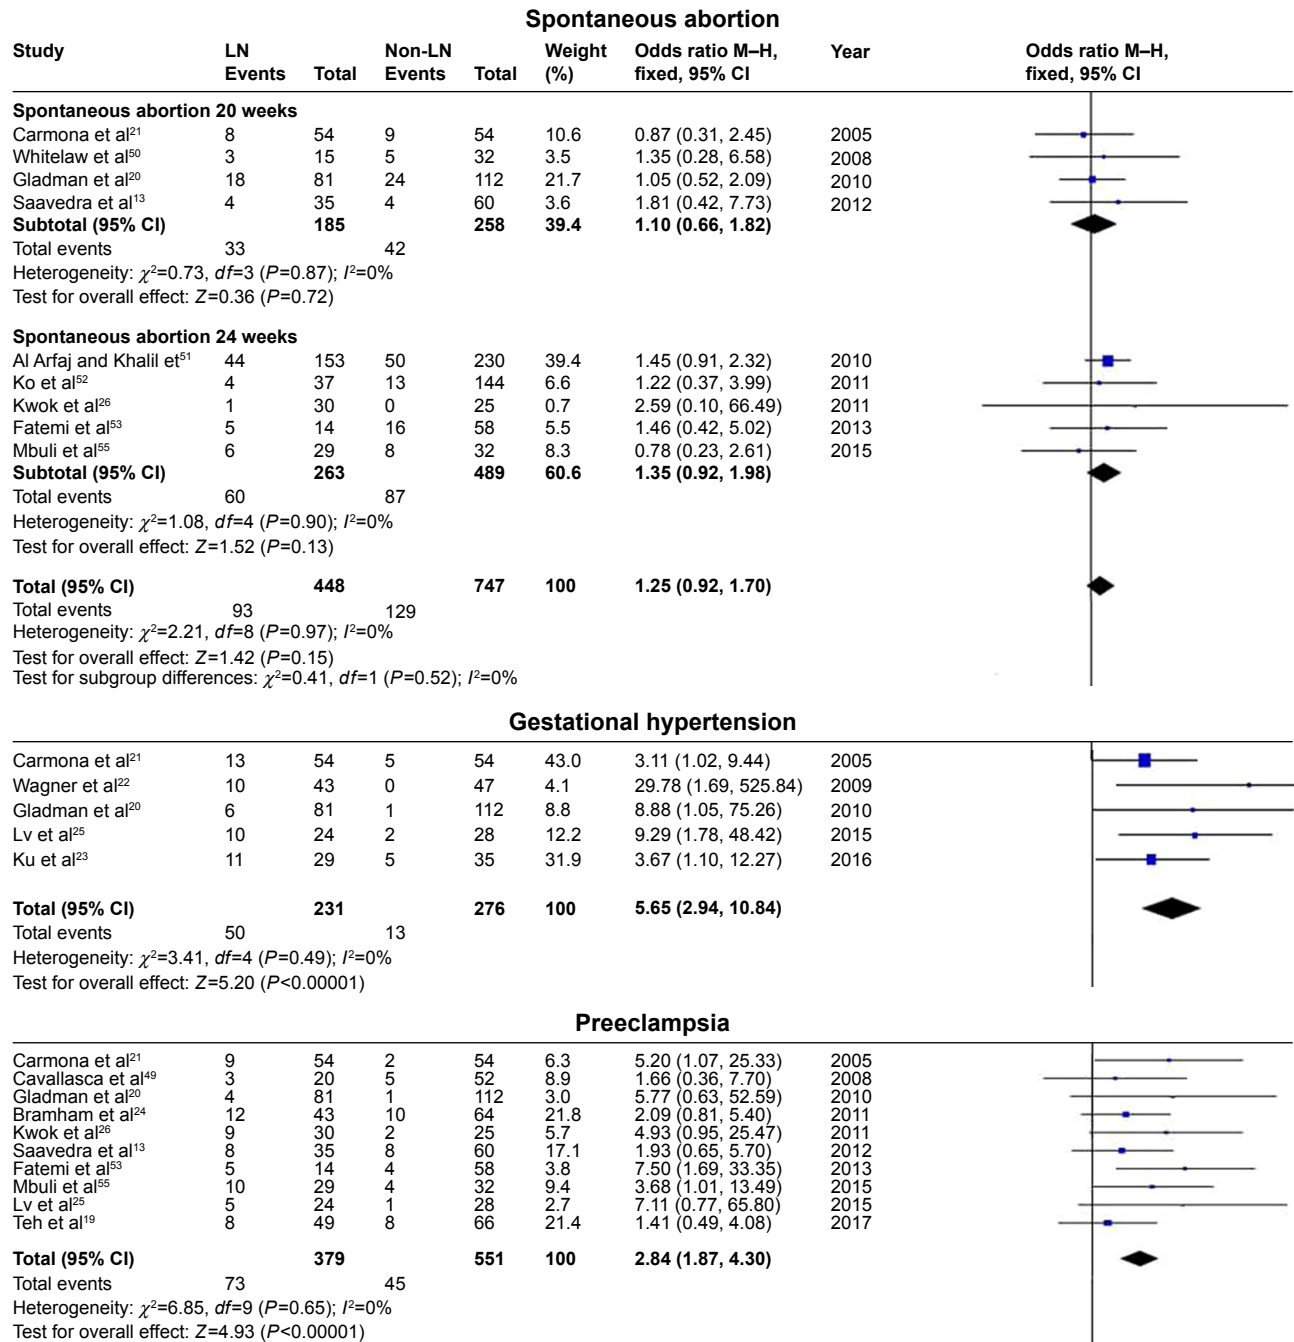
Spontaneous abortion

| Study | LN Events | Total | Non-LN Events | Total | Weight (%) | Odds ratio M–H, fixed, 95% CI | Year |
|---|---|---|---|---|---|---|---|
| **Spontaneous abortion 20 weeks** | | | | | | | |
| Carmona et al$^{21}$ | 8 | 54 | 9 | 54 | 10.6 | 0.87 (0.31, 2.45) | 2005 |
| Whitelaw et al$^{50}$ | 3 | 15 | 5 | 32 | 3.5 | 1.35 (0.28, 6.58) | 2008 |
| Gladman et al$^{20}$ | 18 | 81 | 24 | 112 | 21.7 | 1.05 (0.52, 2.09) | 2010 |
| Saavedra et al$^{13}$ | 4 | 35 | 4 | 60 | 3.6 | 1.81 (0.42, 7.73) | 2012 |
| **Subtotal (95% CI)** | | **185** | | **258** | **39.4** | **1.10 (0.66, 1.82)** | |
| Total events | 33 | | 42 | | | | |

Heterogeneity: $\chi^2$=0.73, $df$=3 ($P$=0.87); $I^2$=0%
Test for overall effect: $Z$=0.36 ($P$=0.72)

| Study | LN Events | Total | Non-LN Events | Total | Weight (%) | Odds ratio M–H, fixed, 95% CI | Year |
|---|---|---|---|---|---|---|---|
| **Spontaneous abortion 24 weeks** | | | | | | | |
| Al Arfaj and Khalil et$^{51}$ | 44 | 153 | 50 | 230 | 39.4 | 1.45 (0.91, 2.32) | 2010 |
| Ko et al$^{52}$ | 4 | 37 | 13 | 144 | 6.6 | 1.22 (0.37, 3.99) | 2011 |
| Kwok et al$^{26}$ | 1 | 30 | 0 | 25 | 0.7 | 2.59 (0.10, 66.49) | 2011 |
| Fatemi et al$^{53}$ | 5 | 14 | 16 | 58 | 5.5 | 1.46 (0.42, 5.02) | 2013 |
| Mbuli et al$^{55}$ | 6 | 29 | 8 | 32 | 8.3 | 0.78 (0.23, 2.61) | 2015 |
| **Subtotal (95% CI)** | | **263** | | **489** | **60.6** | **1.35 (0.92, 1.98)** | |
| Total events | 60 | | 87 | | | | |

Heterogeneity: $\chi^2$=1.08, $df$=4 ($P$=0.90); $I^2$=0%
Test for overall effect: $Z$=1.52 ($P$=0.13)

| | | | | | | | |
|---|---|---|---|---|---|---|---|
| **Total (95% CI)** | | **448** | | **747** | **100** | **1.25 (0.92, 1.70)** | |
| Total events | 93 | | 129 | | | | |

Heterogeneity: $\chi^2$=2.21, $df$=8 ($P$=0.97); $I^2$=0%
Test for overall effect: $Z$=1.42 ($P$=0.15)
Test for subgroup differences: $\chi^2$=0.41, $df$=1 ($P$=0.52); $I^2$=0%

Odds ratio M–H, fixed, 95% CI

Gestational hypertension

| Study | LN Events | Total | Non-LN Events | Total | Weight (%) | Odds ratio | Year |
|---|---|---|---|---|---|---|---|
| Carmona et al$^{21}$ | 13 | 54 | 5 | 54 | 43.0 | 3.11 (1.02, 9.44) | 2005 |
| Wagner et al$^{22}$ | 10 | 43 | 0 | 47 | 4.1 | 29.78 (1.69, 525.84) | 2009 |
| Gladman et al$^{20}$ | 6 | 81 | 1 | 112 | 8.8 | 8.88 (1.05, 75.26) | 2010 |
| Lv et al$^{25}$ | 10 | 24 | 2 | 28 | 12.2 | 9.29 (1.78, 48.42) | 2015 |
| Ku et al$^{23}$ | 11 | 29 | 5 | 35 | 31.9 | 3.67 (1.10, 12.27) | 2016 |
| **Total (95% CI)** | | **231** | | **276** | **100** | **5.65 (2.94, 10.84)** | |
| Total events | 50 | | 13 | | | | |

Heterogeneity: $\chi^2$=3.41, $df$=4 ($P$=0.49); $I^2$=0%
Test for overall effect: $Z$=5.20 ($P$<0.00001)

Preeclampsia

| Study | LN Events | Total | Non-LN Events | Total | Weight (%) | Odds ratio | Year |
|---|---|---|---|---|---|---|---|
| Carmona et al$^{21}$ | 9 | 54 | 2 | 54 | 6.3 | 5.20 (1.07, 25.33) | 2005 |
| Cavallasca et al$^{49}$ | 3 | 20 | 5 | 52 | 8.9 | 1.66 (0.36, 7.70) | 2008 |
| Gladman et al$^{20}$ | 4 | 81 | 1 | 112 | 3.0 | 5.77 (0.63, 52.59) | 2010 |
| Bramham et al$^{24}$ | 12 | 43 | 10 | 64 | 21.8 | 2.09 (0.81, 5.40) | 2011 |
| Kwok et al$^{26}$ | 9 | 30 | 2 | 25 | 5.7 | 4.93 (0.95, 25.47) | 2011 |
| Saavedra et al$^{13}$ | 8 | 35 | 8 | 60 | 17.1 | 1.93 (0.65, 5.70) | 2012 |
| Fatemi et al$^{53}$ | 5 | 14 | 4 | 58 | 3.8 | 7.50 (1.69, 33.35) | 2013 |
| Mbuli et al$^{55}$ | 10 | 29 | 4 | 32 | 9.4 | 3.68 (1.01, 13.49) | 2015 |
| Lv et al$^{25}$ | 5 | 24 | 1 | 28 | 2.7 | 7.11 (0.77, 65.80) | 2015 |
| Teh et al$^{19}$ | 8 | 49 | 8 | 66 | 21.4 | 1.41 (0.49, 4.08) | 2017 |
| **Total (95% CI)** | | **379** | | **551** | **100** | **2.84 (1.87, 4.30)** | |
| Total events | 73 | | 45 | | | | |

Heterogeneity: $\chi^2$=6.85, $df$=9 ($P$=0.65); $I^2$=0%
Test for overall effect: $Z$=4.93 ($P$<0.00001)